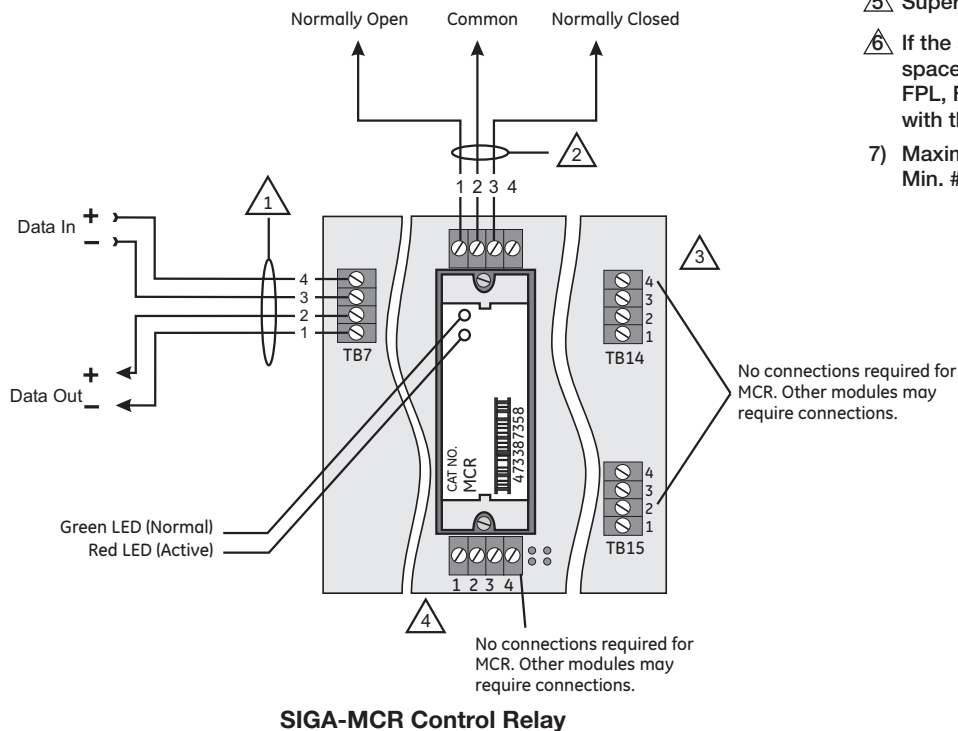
Normally Open Common Normally Closed

5 Super

6 If the space FPL, F with th

7) Maxim Min. #

2

1 2 3 4

1

Data In + –

4 3 2 1

TB7

Data Out + –

3

4 3 2 1

TB14

No connections required for MCR. Other modules may require connections.

CAT NO. MCR 473387358

4 3 2 1

TB15

Green LED (Normal)

Red LED (Active)

1 2 3 4

4

No connections required for MCR. Other modules may require connections.

SIGA-MCR Control Relay